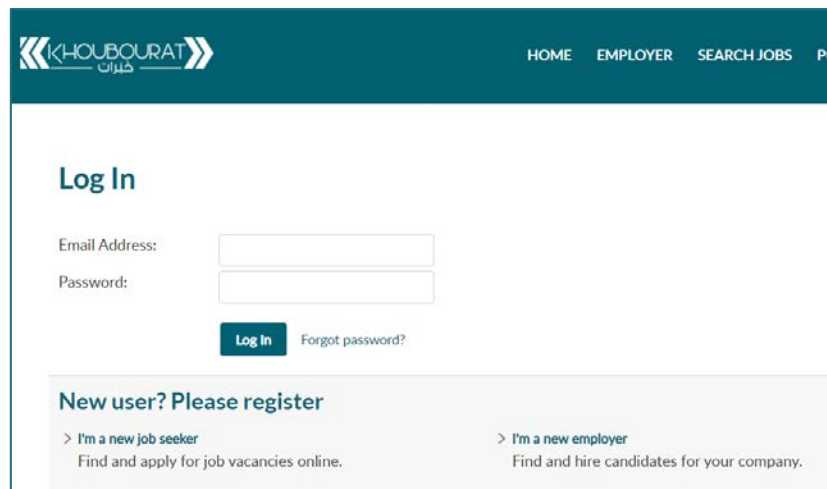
KHOUBOURAT
خبرات

HOME EMPLOYER SEARCH JOBS P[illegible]

Log In

Email Address:

Password:

Log In Forgot password?

New user? Please register

> I'm a new job seeker
Find and apply for job vacancies online.

> I'm a new employer
Find and hire candidates for your company.